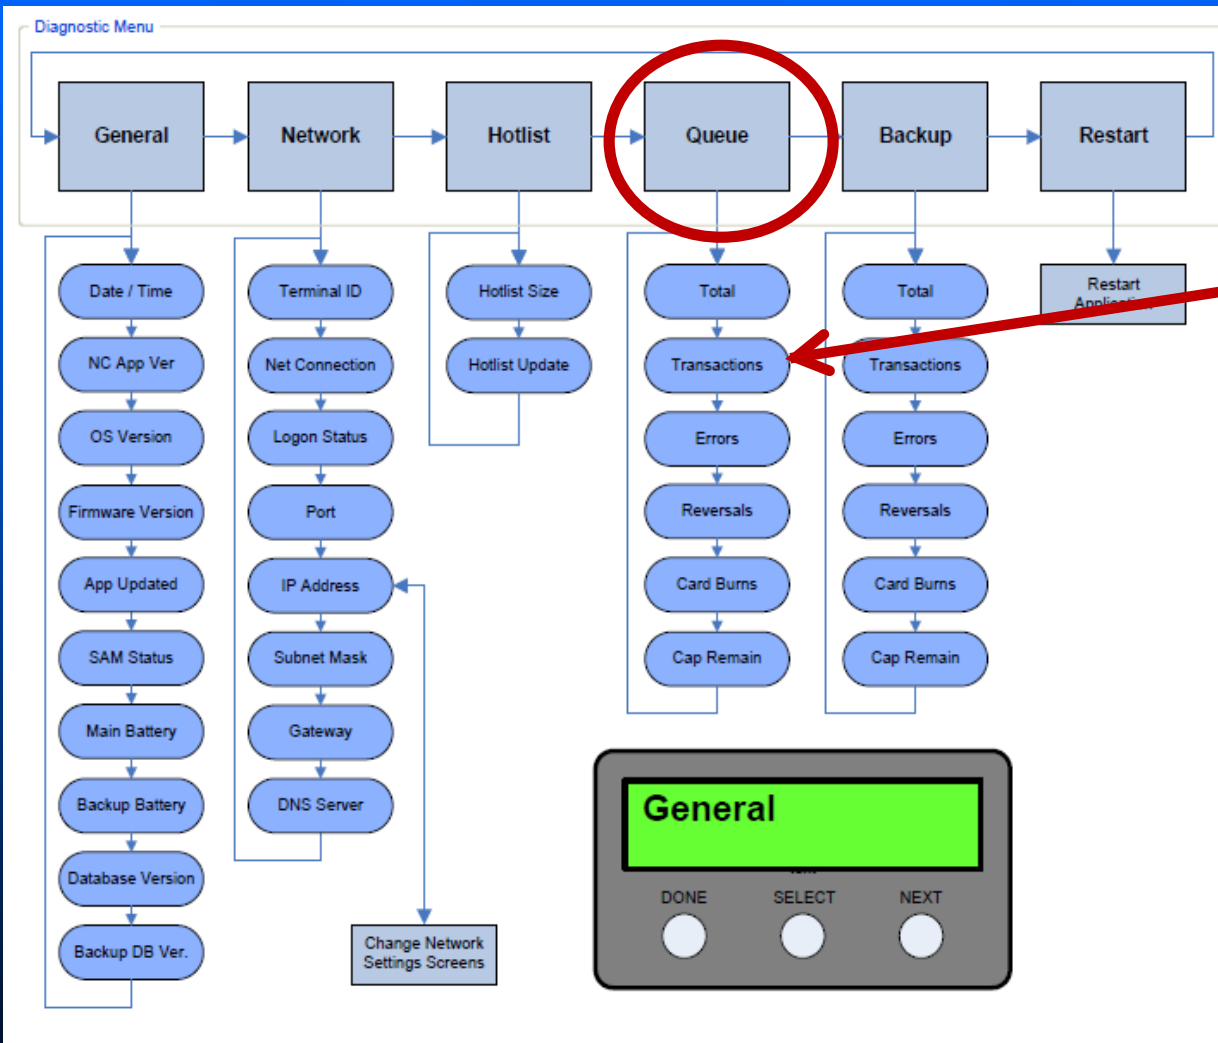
Diagnostic Menu

General

Network

Hotlist

Queue

Backup

Restart

Date / Time

NC App Ver

OS Version

Firmware Version

App Updated

SAM Status

Main Battery

Backup Battery

Database Version

Backup DB Ver.

Terminal ID

Net Connection

Logon Status

Port

IP Address

Subnet Mask

Gateway

DNS Server

Change Network Settings Screens

Hotlist Size

Hotlist Update

Total

Transactions

Errors

Reversals

Card Burns

Cap Remain

Total

Transactions

Errors

Reversals

Card Burns

Cap Remain

Restart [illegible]

General

DONE

SELECT

NEXT